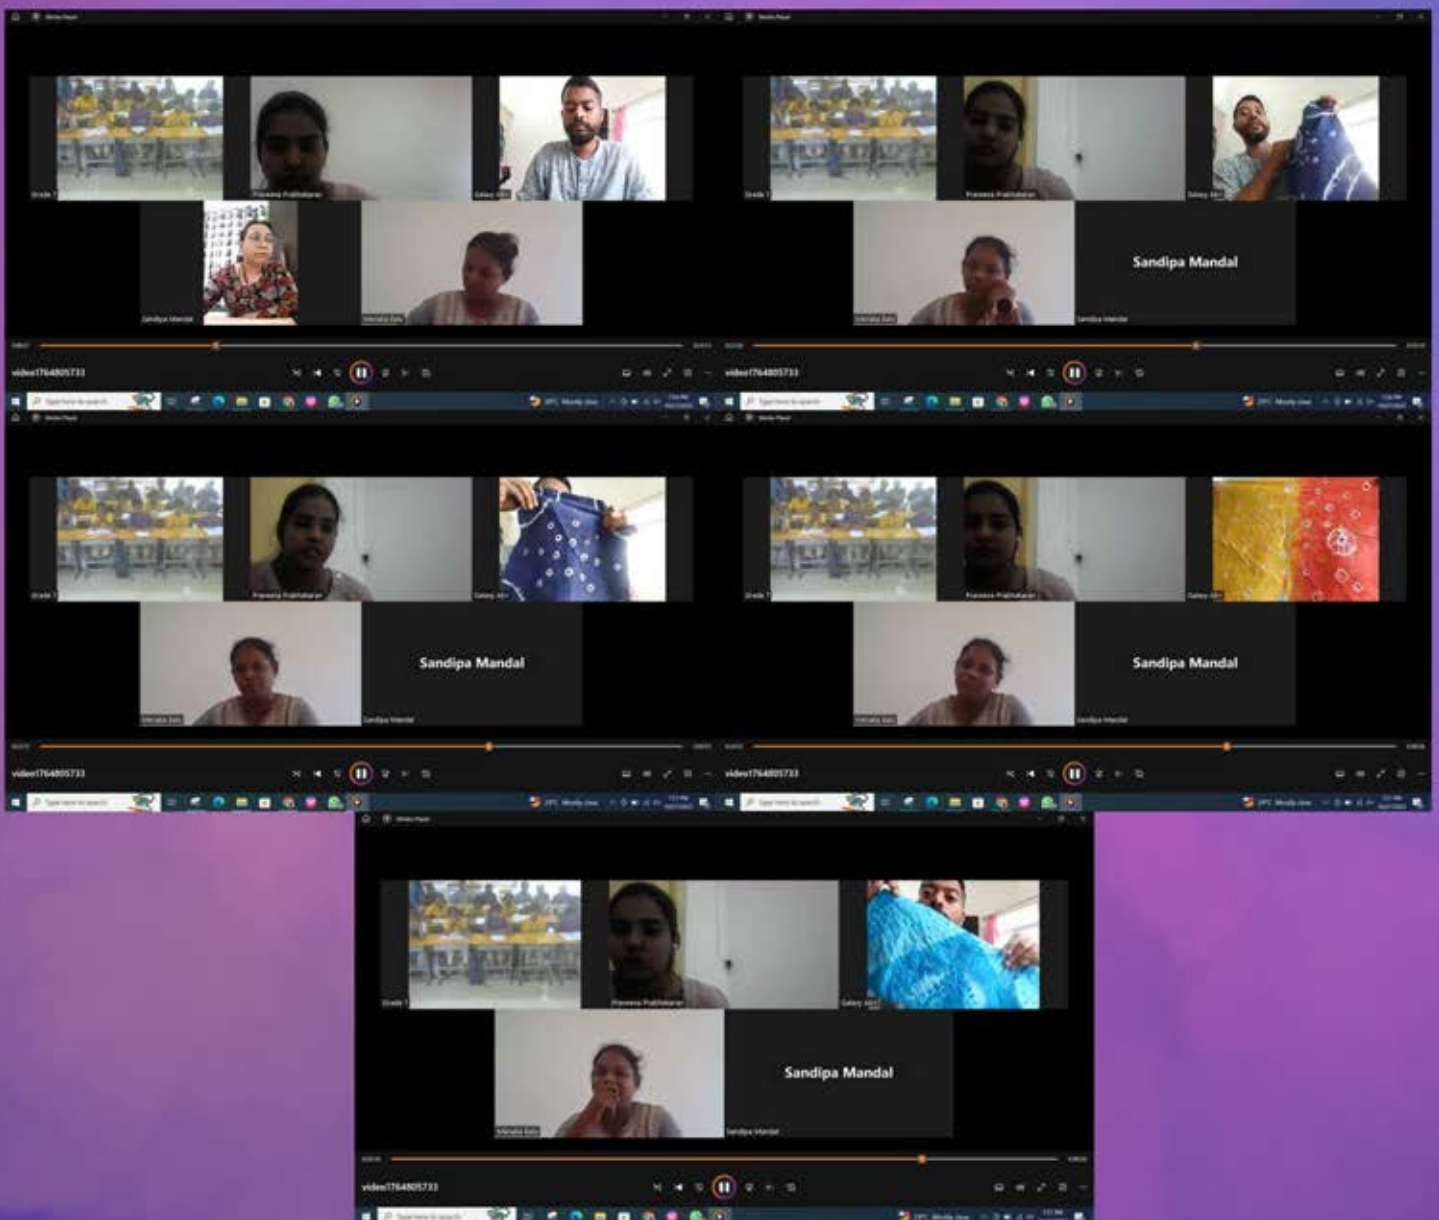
Media Player

Grade 7
Praveena Prabhakaran
Galaxy A51
Sandipa Mandal
Nirmala Das

video1764805733

Type here to search

Media Player

Grade 7
Praveena Prabhakaran
Galaxy A51
Nirmala Das
Sandipa Mandal
Sandipa Mandal

video1764805733

Type here to search

Media Player

Grade 7
Praveena Prabhakaran
Galaxy A51
Nirmala Das
Sandipa Mandal
Sandipa Mandal

video1764805733

Type here to search

Media Player

Grade 7
Praveena Prabhakaran
Galaxy A51
Nirmala Das
Sandipa Mandal
Sandipa Mandal

video1764805733

Type here to search

Media Player

Grade 7
Praveena Prabhakaran
Galaxy A51
Nirmala Das
Sandipa Mandal
Sandipa Mandal

video1764805733

Type here to search